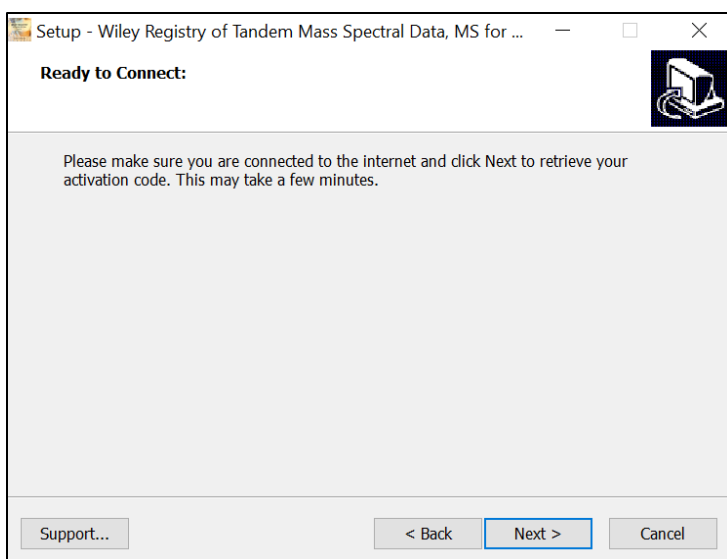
Setup - Wiley Registry of Tandem Mass Spectral Data, MS for ...

Ready to Connect:

Please make sure you are connected to the internet and click Next to retrieve your activation code. This may take a few minutes.

Support...

< Back

Next >

Cancel